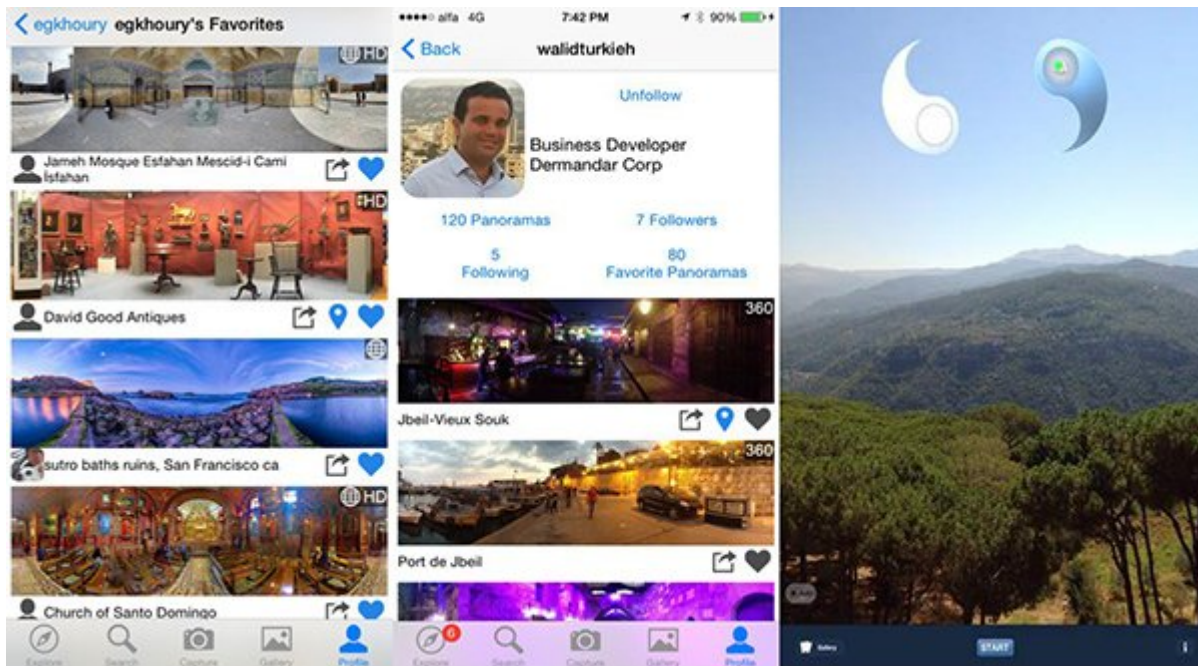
egkhoury egkhoury's Favorites

HD

Jameh Mosque Esfahan Mescid-i Cami İsfahan

HD

David Good Antiques

sutro baths ruins, San Francisco ca

HD

Church of Santo Domingo

Explore Search Capture Gallery Profile

●●●●○ alfa 4G 7:42 PM 90%

Back walidturkieh

Unfollow

Business Developer Dermandar Corp

120 Panoramas 7 Followers

5 Following 80 Favorite Panoramas

360

Jbeil-Vieux Souk

360

Port de Jbeil

6

Explore Search Capture Gallery Profile

Gallery START